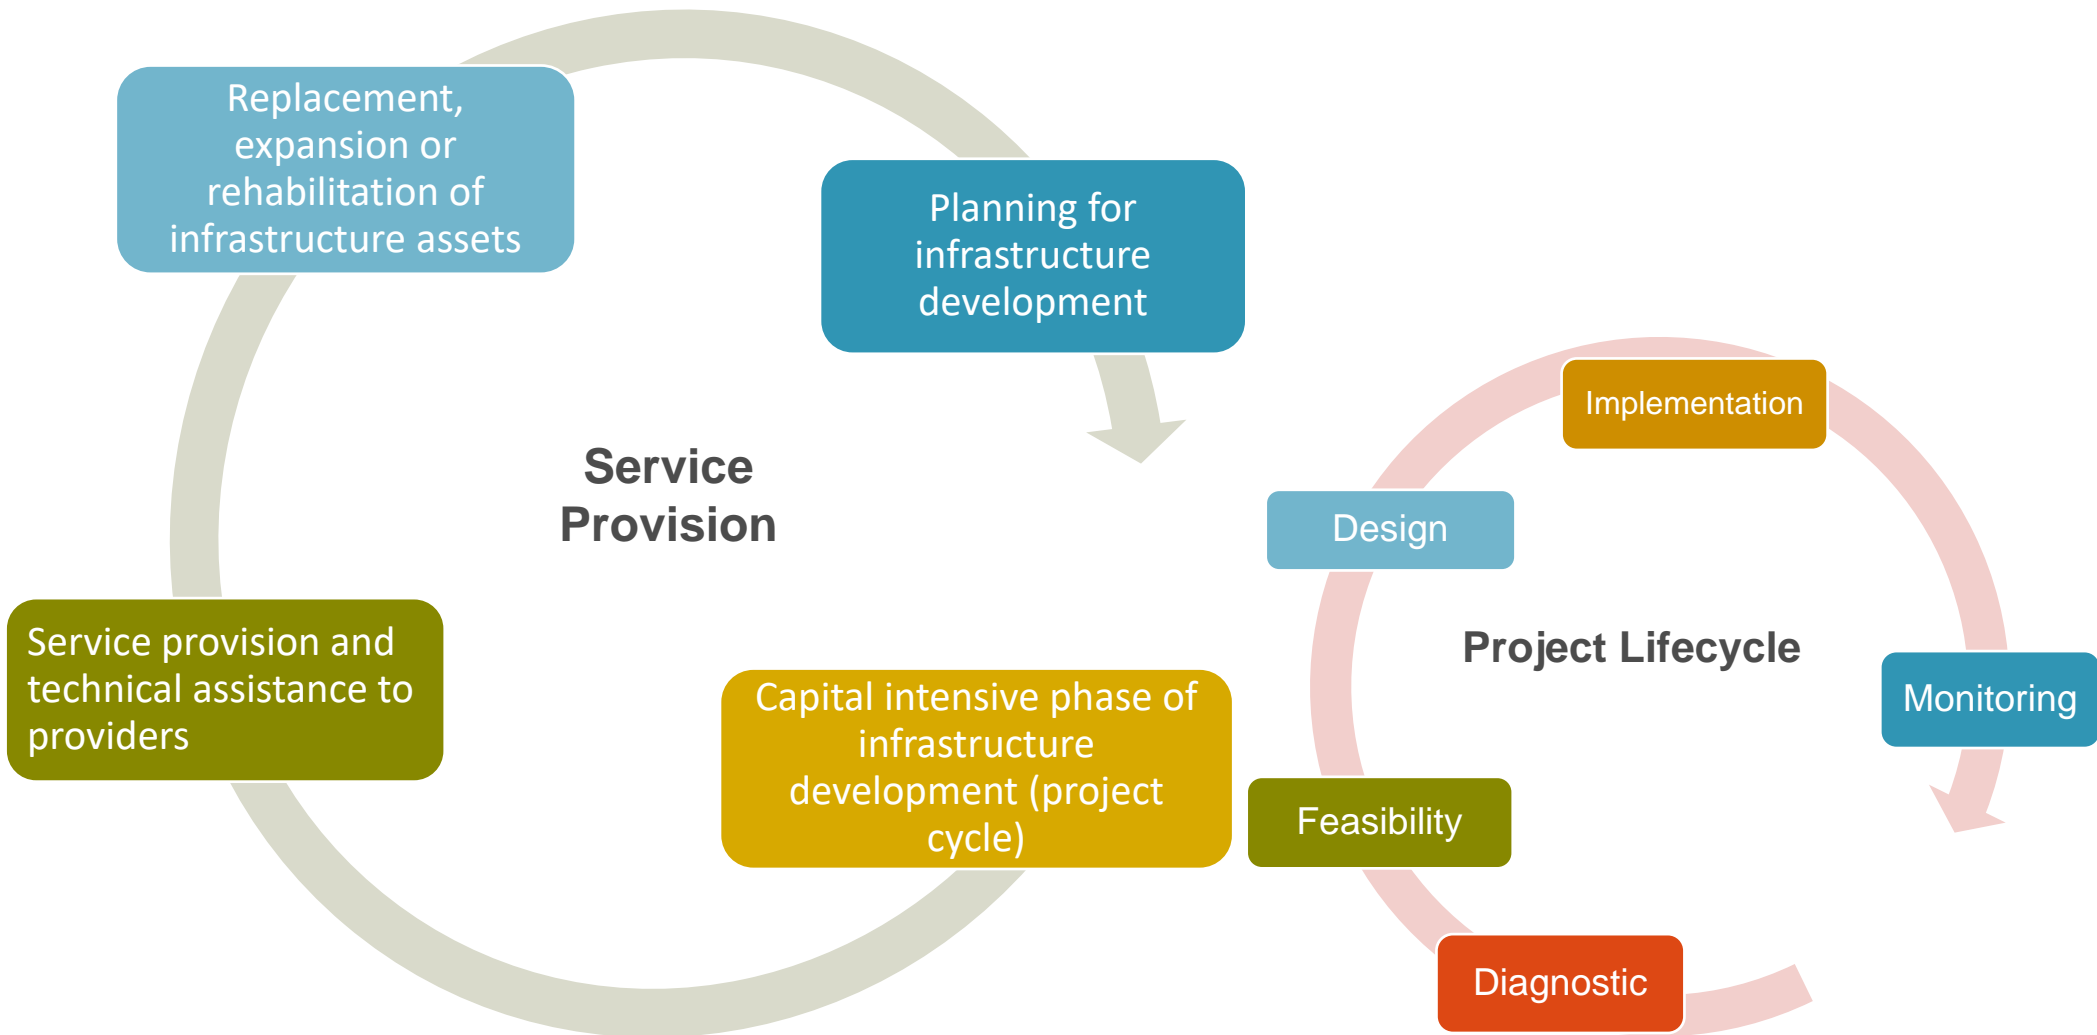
Replacement, expansion or rehabilitation of infrastructure assets

Planning for infrastructure development

Service Provision

Service provision and technical assistance to providers

Capital intensive phase of infrastructure development (project cycle)

Implementation

Design

Project Lifecycle

Monitoring

Feasibility

Diagnostic